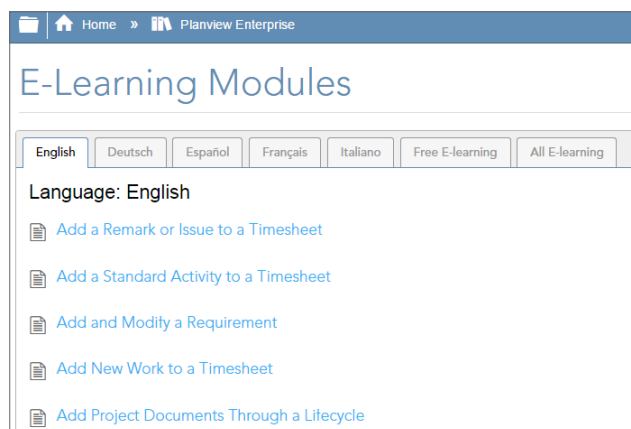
Home » Planview Enterprise

E-Learning Modules

English | Deutsch | Español | Français | Italiano | Free E-learning | All E-learning

Language: English

Add a Remark or Issue to a Timesheet

Add a Standard Activity to a Timesheet

Add and Modify a Requirement

Add New Work to a Timesheet

Add Project Documents Through a Lifecycle